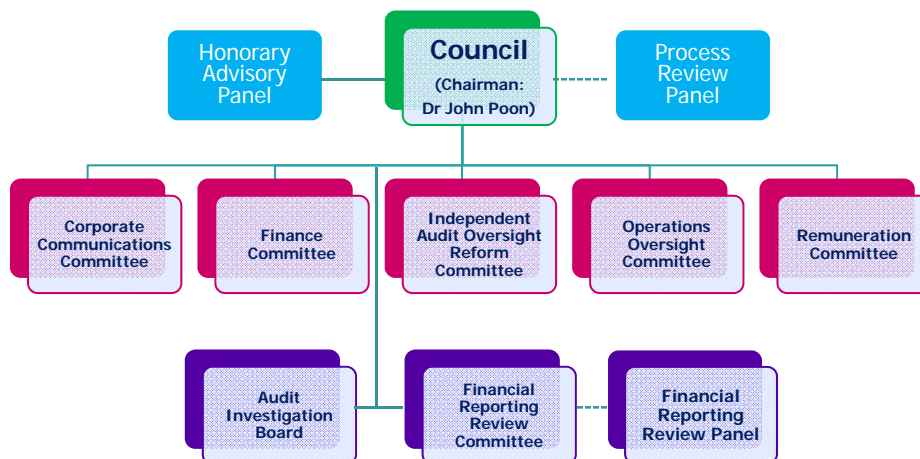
Honorary Advisory Panel

Council
(Chairman: Dr John Poon)

Process Review Panel

Corporate Communications Committee

Finance Committee

Independent Audit Oversight Reform Committee

Operations Oversight Committee

Remuneration Committee

Audit Investigation Board

Financial Reporting Review Committee

Financial Reporting Review Panel